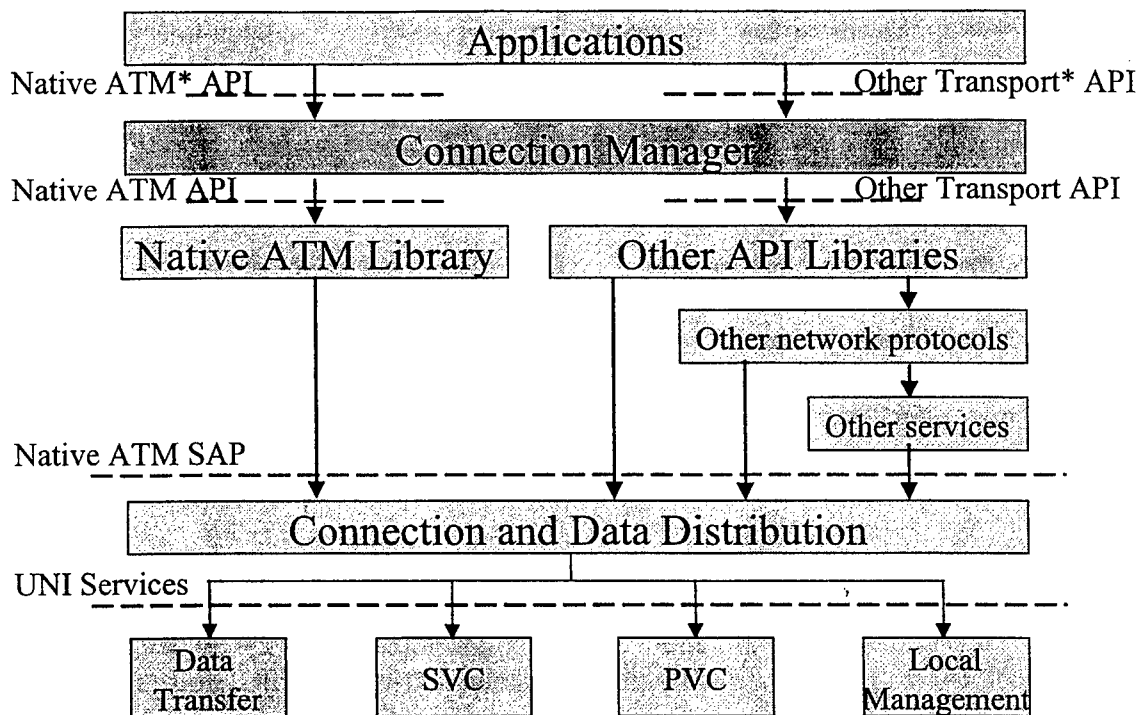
Applications

Native ATM* API

Other Transport* API

Connection Manager

Native ATM API

Other Transport API

Native ATM Library

Other API Libraries

Other network protocols

Other services

Native ATM SAP

Connection and Data Distribution

UNI Services

Data Transfer

SVC

PVC

Local Management